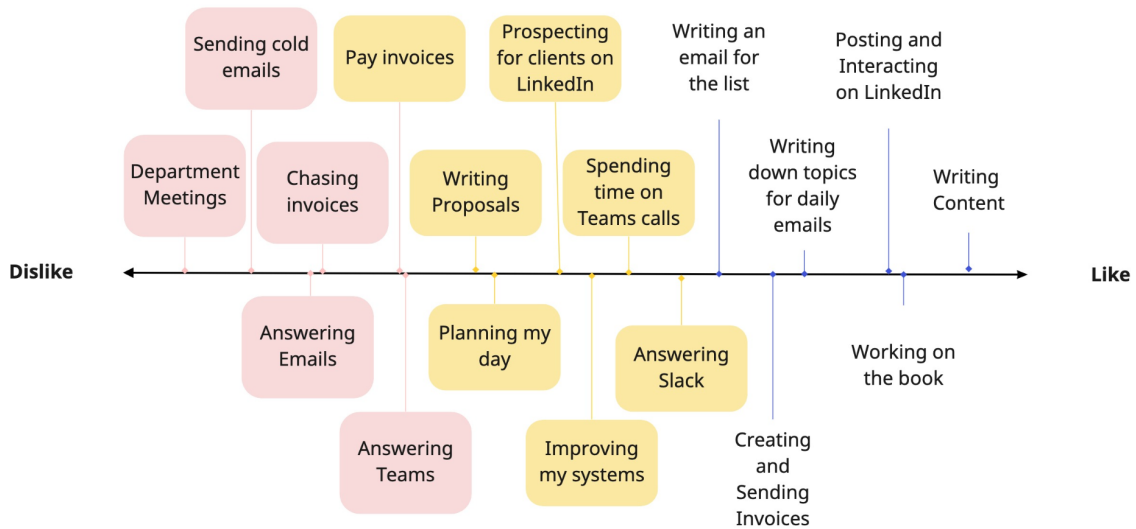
Dislike

Like

Department Meetings

Sending cold emails

Chasing invoices

Answering Emails

Answering Teams

Pay invoices

Writing Proposals

Planning my day

Prospecting for clients on LinkedIn

Spending time on Teams calls

Improving my systems

Answering Slack

Writing an email for the list

Writing down topics for daily emails

Creating and Sending Invoices

Posting and Interacting on LinkedIn

Writing Content

Working on the book